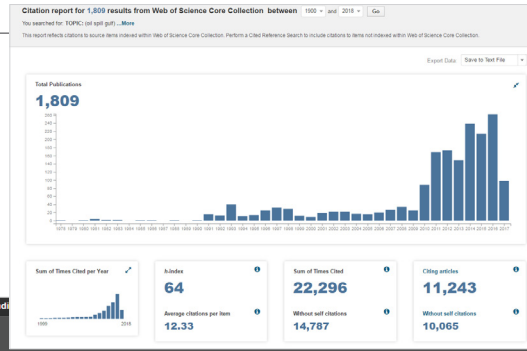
Citation report for 1,809 results from Web of Science Core Collection between 1900 and 2018 Go

You searched for: TOPIC: (oil spill gulf) ...More

This report reflects citations to source items indexed within Web of Science Core Collection. Perform a Cited Reference Search to include citations to items not indexed within Web of Science Core Collection.

Export Data: Save to Text File

Total Publications

1,809

260
240
220
200
180
160
140
120
100
80
60
40
20
0

1978 1979 1980 1981 1982 1983 1984 1985 1986 1987 1988 1989 1990 1991 1992 1993 1994 1995 1996 1997 1998 1999 2000 2001 2002 2003 2004 2005 2006 2007 2008 2009 2010 2011 2012 2013 2014 2015 2016 2017

Sum of Times Cited per Year

1980 2018

h-index
64

Average citations per item
12.33

Sum of Times Cited
22,296

Without self citations
14,787

Citing articles
11,243

Without self citations
10,065